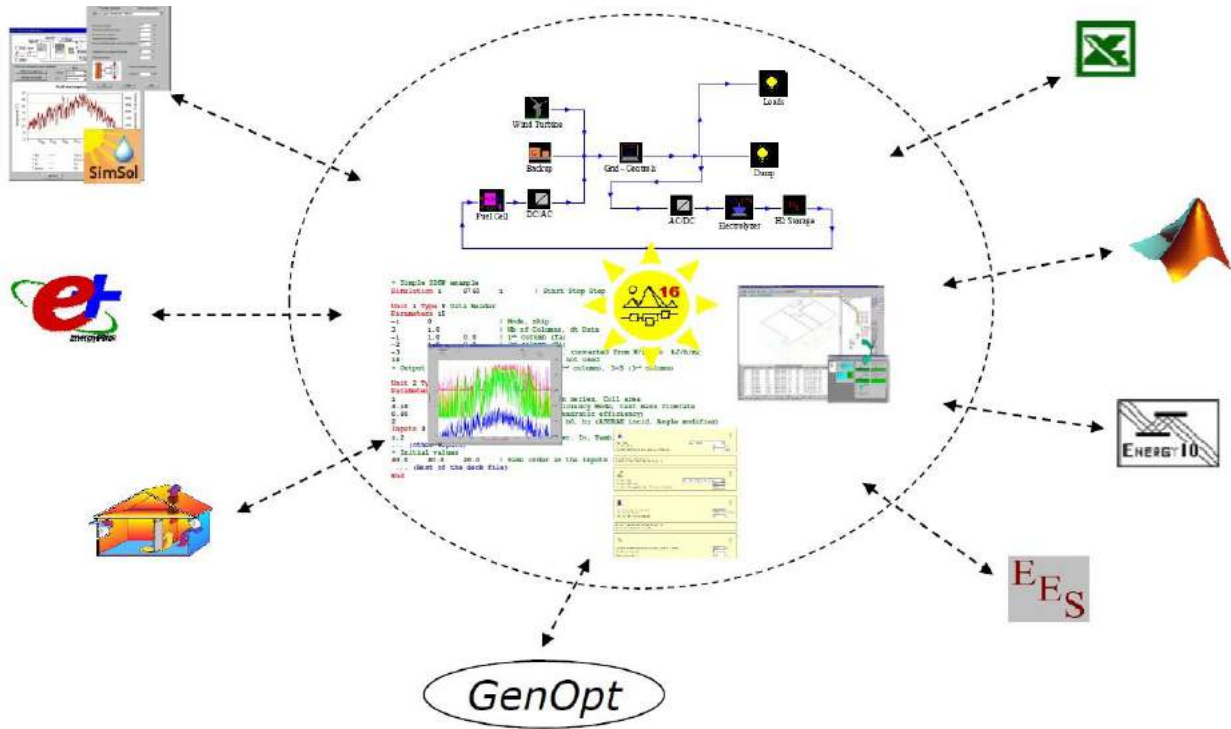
SimSol

Wind Turbine
Backup
Grid - Controls
Loads
Dump
Fuel Cell
DC/AC
AC/DC
Electrolyzer
H2 Storage

16

* Simple SDSW example
Simulation 0 8760 1 ! Start Stop Step

Unit 1 Type 9 Data Reader
Parameters 15
-1 0 ! Mode, Skip
2 1.0 ! Nb of Columns, dt Data
-1 1.0 0.0 ! 1st Column (Ta)
-2 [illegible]
-3 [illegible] converted from W/m2 to kJ/h.m2
10 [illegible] not used
* Output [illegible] column, 3=5 (3rd column)

Unit 2 Type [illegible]
Parameter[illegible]
2 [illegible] series, Coll area
4.16 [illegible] efficiency mode, that uses flowrate
0.80 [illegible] quadratic efficiency)
2 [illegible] b0, b1 (ASHRAE incid. Angle modifier)
Inputs 3 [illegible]
1.2 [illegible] Tr, Tamb
... (other inputs)
* Initial values
20.0 20.0 20.0 ! Same order as the inputs
... (Rest of the deck file)
End

Energy10

EES

GenOpt